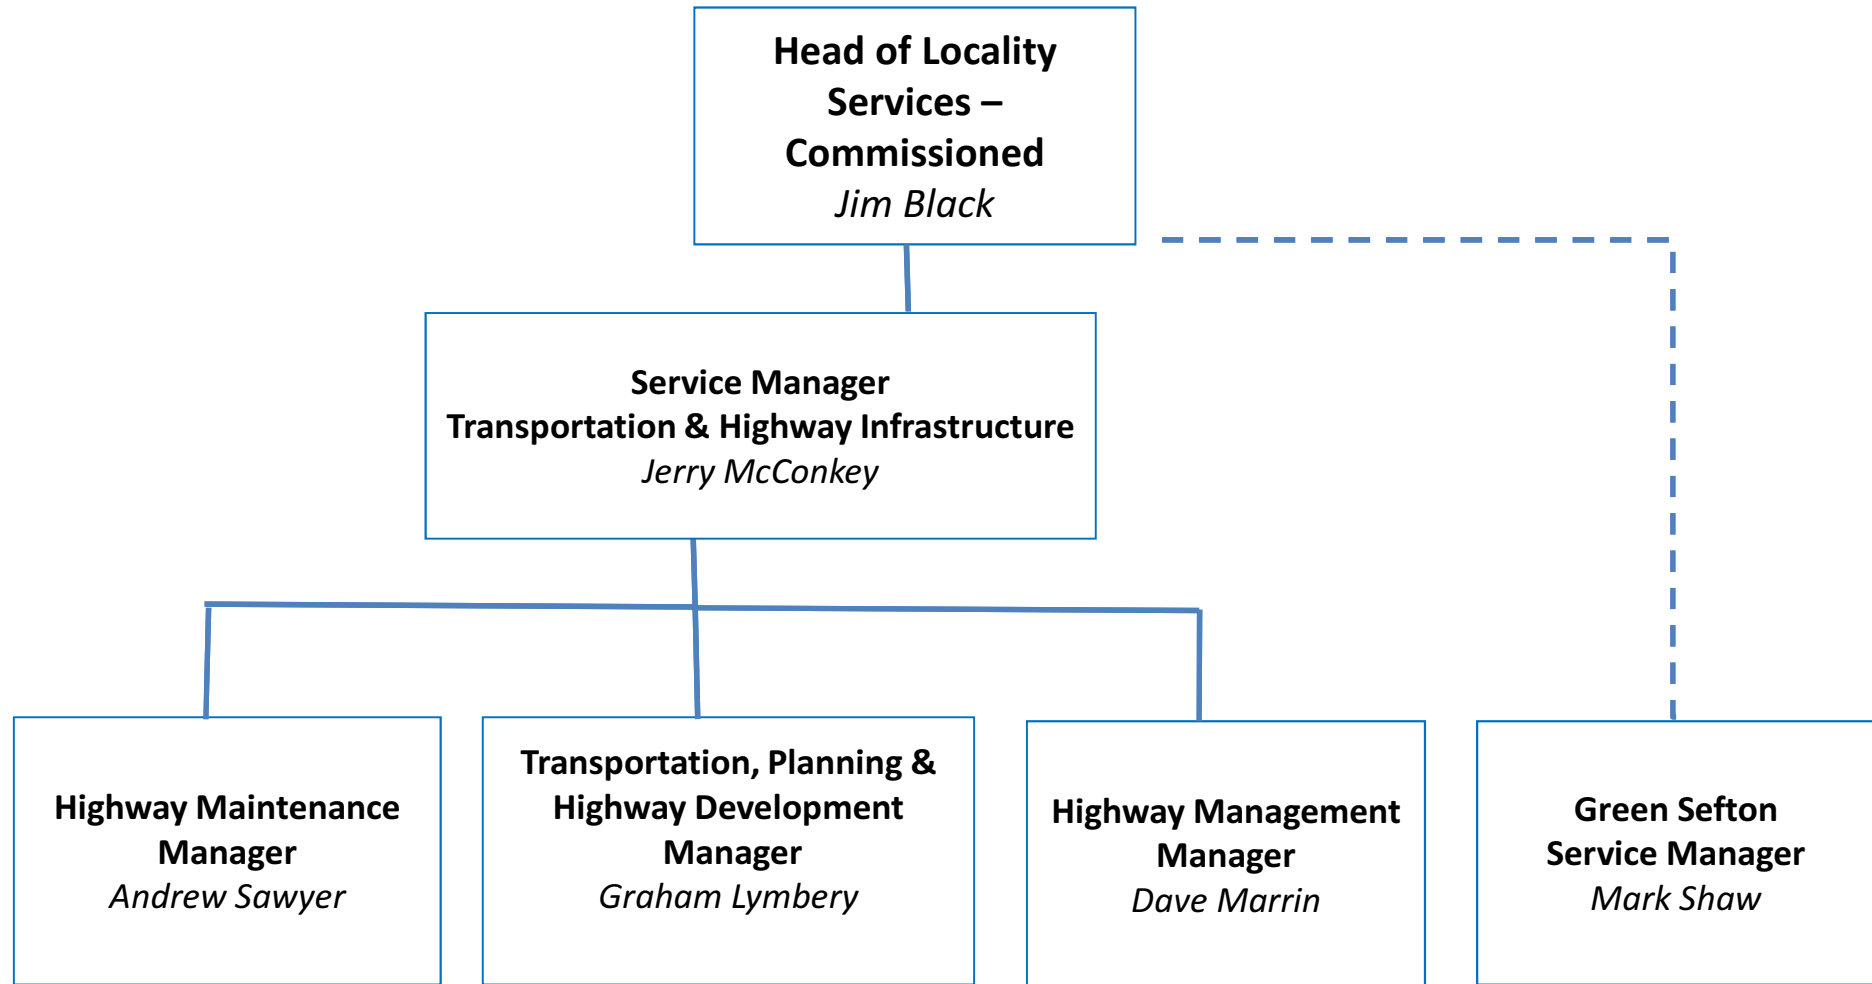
Head of Locality Services – Commissioned
Jim Black

Service Manager
Transportation & Highway Infrastructure
Jerry McConkey

Highway Maintenance Manager
Andrew Sawyer

Transportation, Planning & Highway Development Manager
Graham Lymbery

Highway Management Manager
Dave Marrin

Green Sefton Service Manager
Mark Shaw